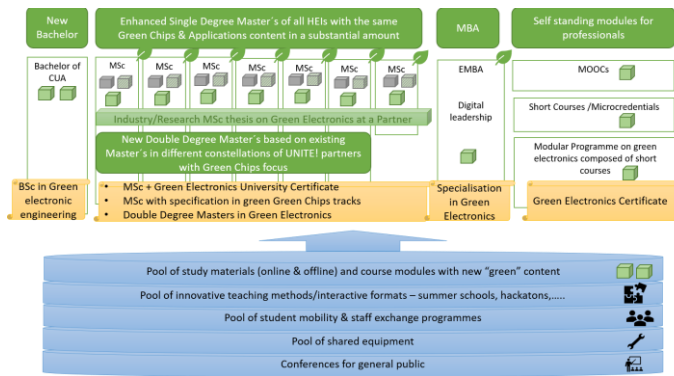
New Bachelor

Enhanced Single Degree Master´s of all HEIs with the same Green Chips & Applications content in a substantial amount

MBA

Self standing modules for professionals

Bachelor of CUA

MSc

MSc

MSc

MSc

MSc

MSc

MSc

EMBA

Digital leadership

MOOCs

Short Courses /Microcredentials

Modular Programme on green electronics composed of short courses

Industry/Research MSc thesis on Green Electronics at a Partner

New Double Degree Master´s based on existing Master´s in different constellations of UNITE! partners with Green Chips focus

BSc in Green electronic engineering

- MSc + Green Electronics University Certificate
- MSc with specification in green Green Chips tracks
- Double Degree Masters in Green Electronics

Specialisation in Green Electronics

Green Electronics Certificate

Pool of study materials (online & offline) and course modules with new "green" content

Pool of innovative teaching methods/interactive formats – summer schools, hackatons,.....

Pool of student mobility & staff exchange programmes

Pool of shared equipment

Conferences for general public